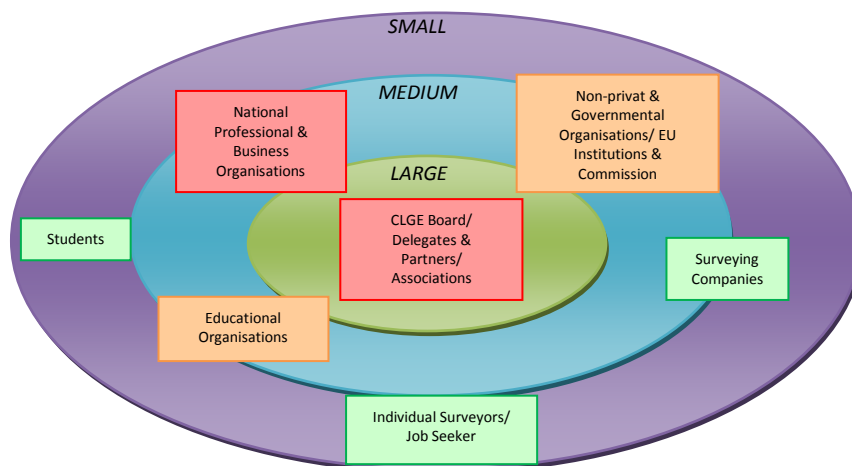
SMALL

MEDIUM

National Professional & Business Organisations

Non-privat & Governmental Organisations/ EU Institutions & Commission

LARGE

CLGE Board/ Delegates & Partners/ Associations

Students

Surveying Companies

Educational Organisations

Individual Surveyors/ Job Seeker